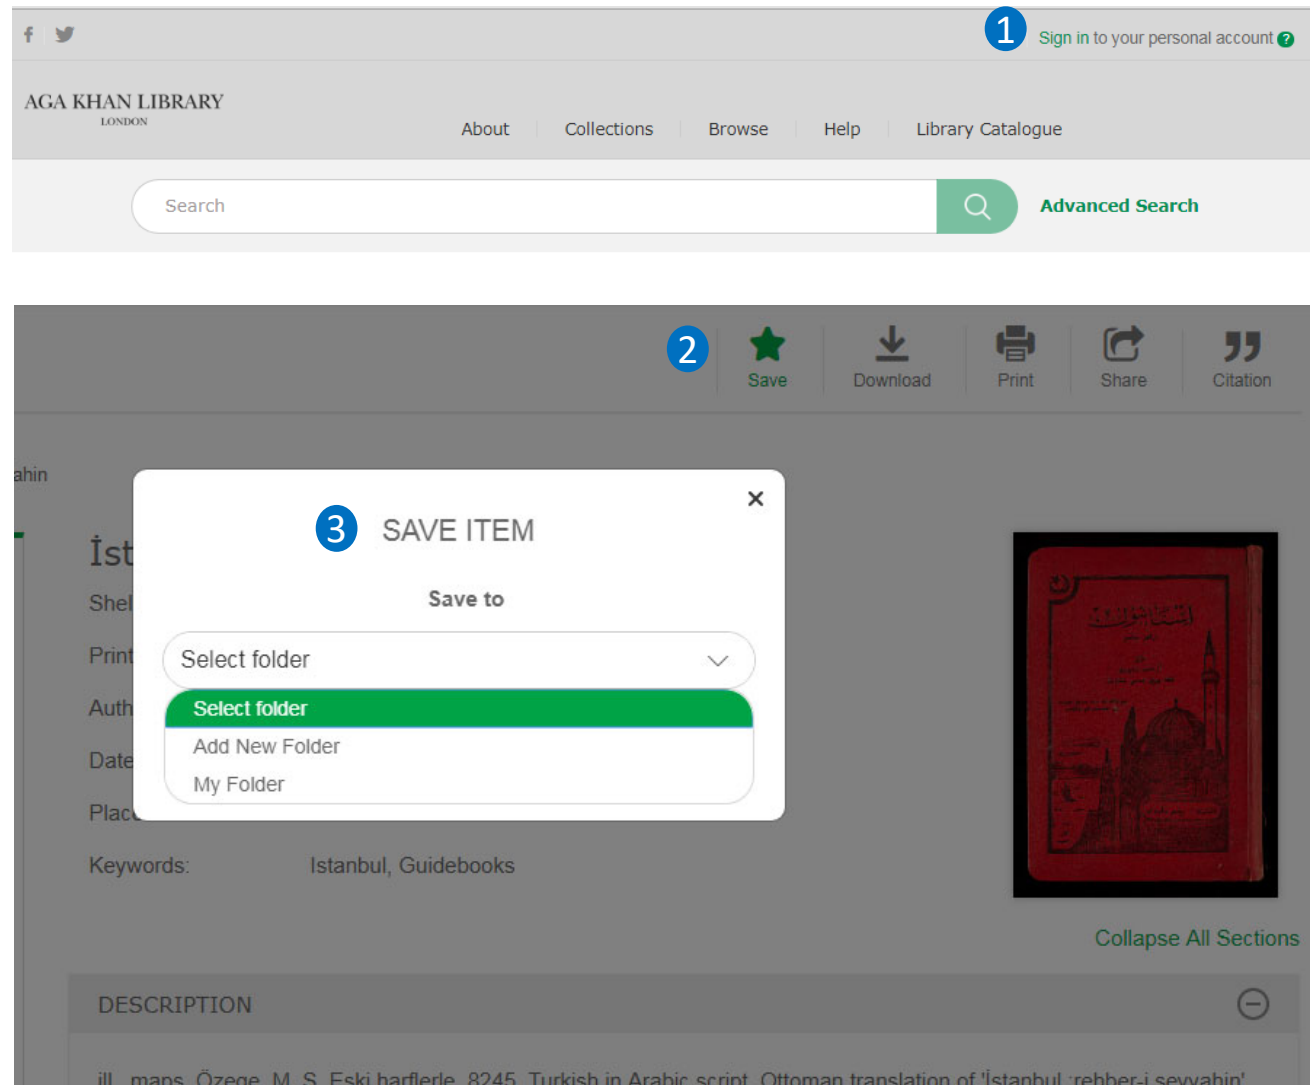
1 Sign in to your personal account ?

AGA KHAN LIBRARY
LONDON

About | Collections | Browse | Help | Library Catalogue

Search

Advanced Search

2 Save | Download | Print | Share | Citation

ahin

İst
Shel
Print
Auth
Date
Plac

3 SAVE ITEM ×

Save to

Select folder

Select folder
Add New Folder
My Folder

Keywords: Istanbul, Guidebooks

Collapse All Sections

DESCRIPTION

ill., maps. Özege, M. S. Eski harflerle, 8245. Turkish in Arabic script. Ottoman translation of 'İstanbul rehber-i seyyahin'